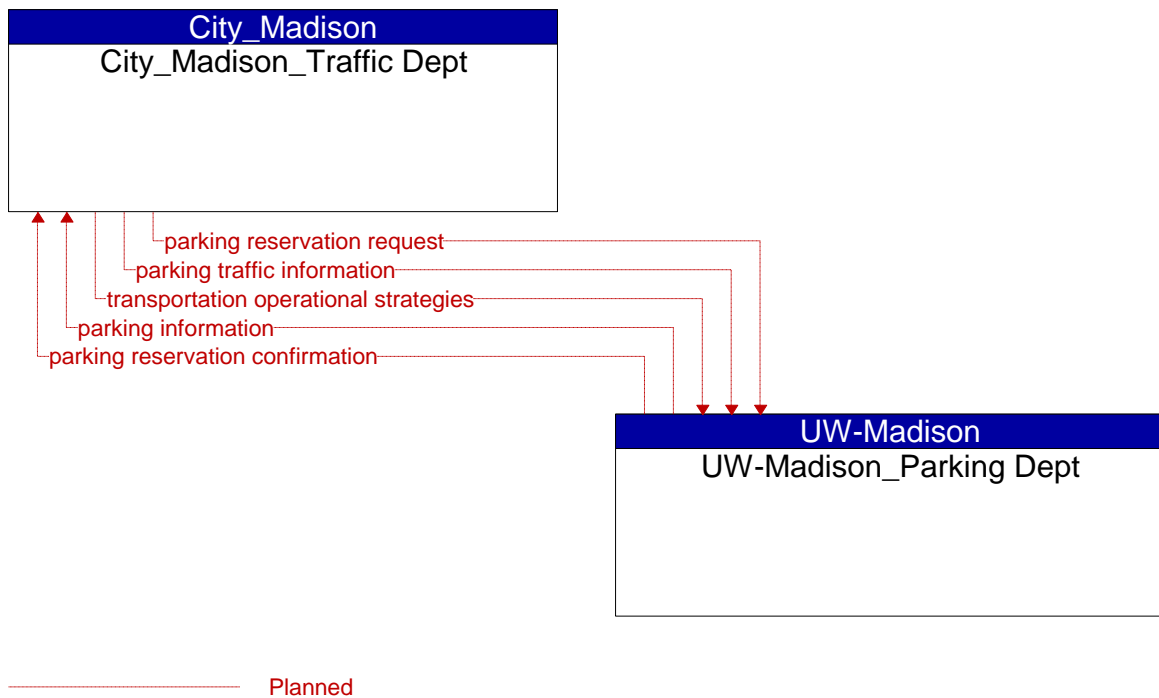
City_Madison
City_Madison_Traffic Dept

parking reservation request
parking traffic information
transportation operational strategies
parking information
parking reservation confirmation

UW-Madison
UW-Madison_Parking Dept

Planned